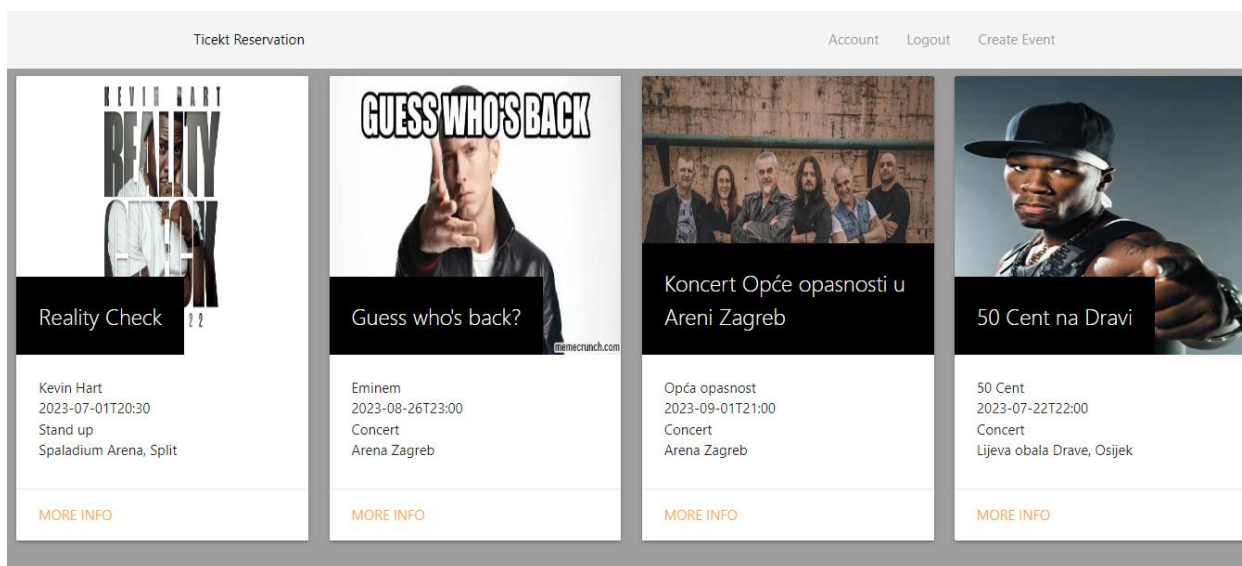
Ticekt Reservation

Account Logout Create Event

KEVIN HART REALITY CHECK 22

Reality Check

Kevin Hart
2023-07-01T20:30
Stand up
Spaladium Arena, Split

MORE INFO

GUESS WHO'S BACK

memecrunch.com

Guess who's back?

Eminem
2023-08-26T23:00
Concert
Arena Zagreb

MORE INFO

Koncert Opće opasnosti u Areni Zagreb

Opća opasnost
2023-09-01T21:00
Concert
Arena Zagreb

MORE INFO

50 Cent na Dravi

50 Cent
2023-07-22T22:00
Concert
Lijeva obala Drave, Osijek

MORE INFO